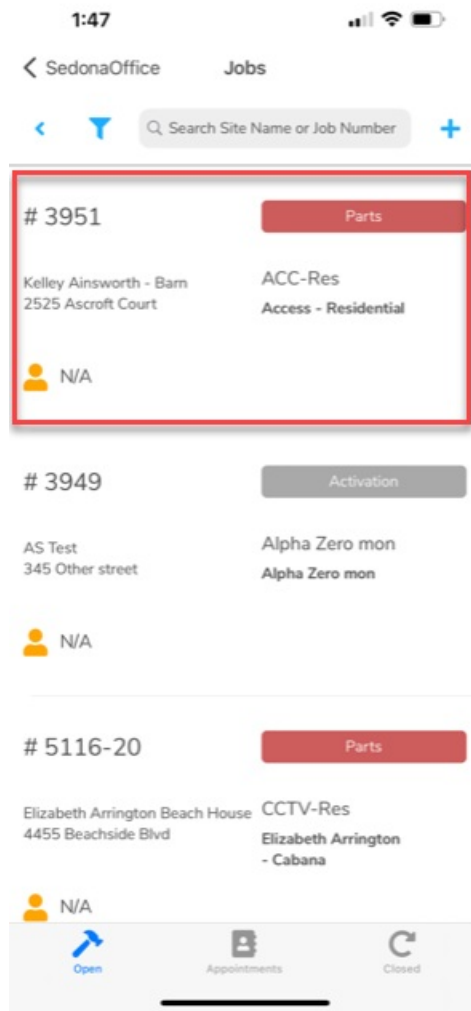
1:47

SedonaOffice Jobs

Search Site Name or Job Number

# 3951
Parts
Kelley Ainsworth - Barn
2525 Ascroft Court
ACC-Res
Access - Residential
N/A

# 3949
Activation
AS Test
345 Other street
Alpha Zero mon
Alpha Zero mon
N/A

# 5116-20
Parts
Elizabeth Arrington Beach House
4455 Beachside Blvd
CCTV-Res
Elizabeth Arrington - Cabana
N/A

Open
Appointments
Closed